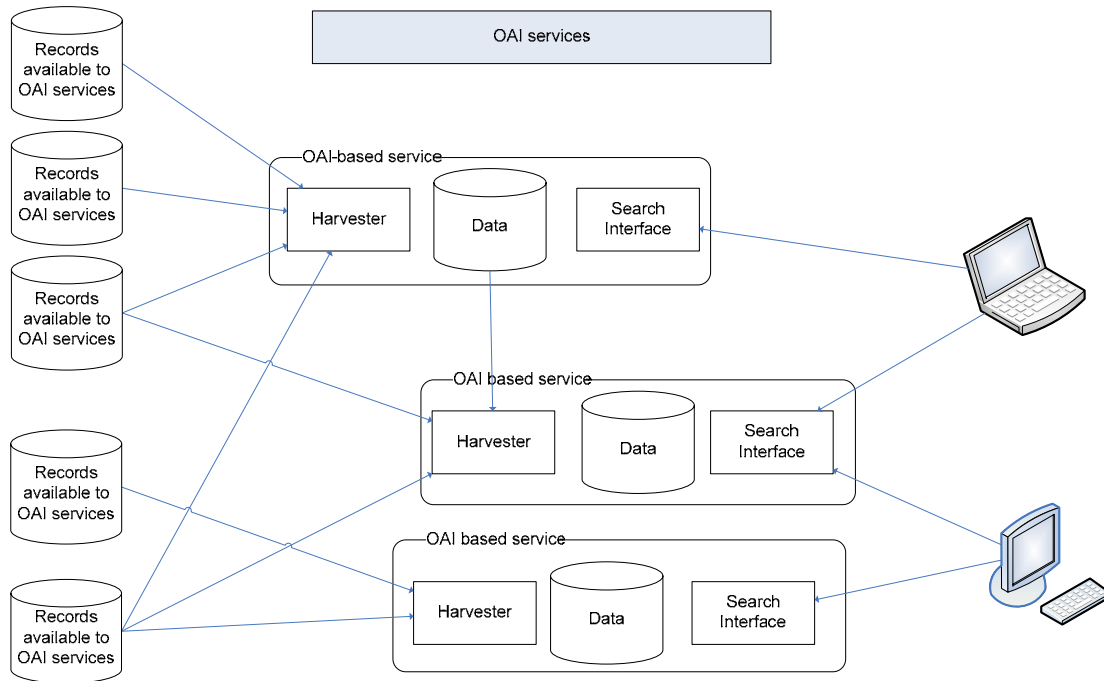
OAI services

Records available to OAI services

Records available to OAI services

Records available to OAI services

Records available to OAI services

Records available to OAI services

OAI-based service
Harvester
Data
Search Interface

OAI based service
Harvester
Data
Search Interface

OAI based service
Harvester
Data
Search Interface